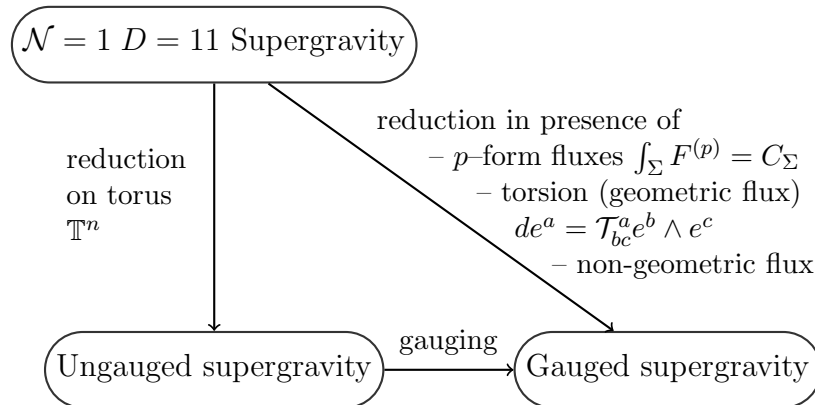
$\mathcal{N}=1$ $D=11$ Supergravity

reduction on torus $\mathbb{T}^n$

reduction in presence of
– $p$–form fluxes $\int_\Sigma F^{(p)} = C_\Sigma$
– torsion (geometric flux)
$de^a = \mathcal{T}^a_{bc} e^b \wedge e^c$
– non-geometric flux

Ungauged supergravity

gauging

Gauged supergravity